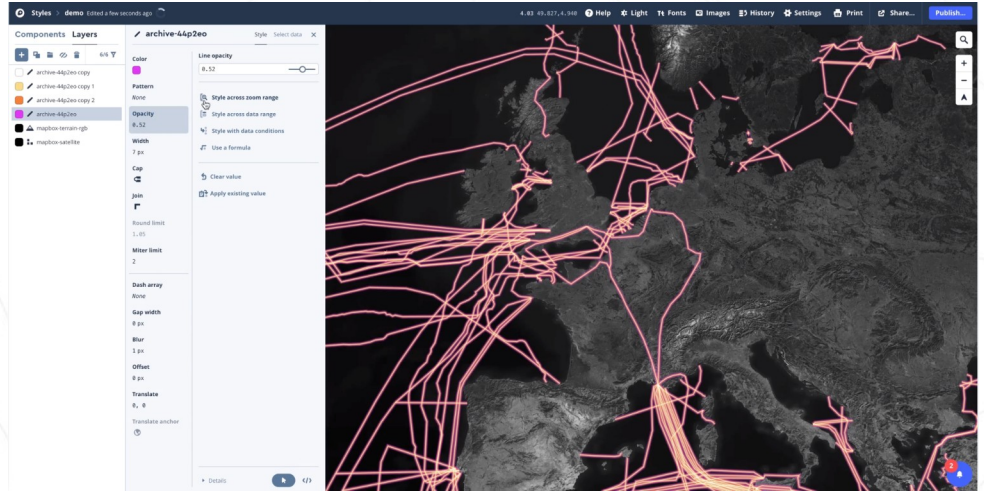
Styles > demo Edited a few seconds ago

4.03 49.827,4.940 Help Light Fonts Images History Settings Print Share... Publish...

Components Layers

6/6

archive-44p2eo copy
archive-44p2eo-copy 1
archive-44p2eo copy 2
archive-44p2eo
mapbox-terrain-rgb
mapbox-satellite

archive-44p2eo

Style Select data

Color

Pattern
None

Opacity
0.52

Width
7 px

Cap

Join

Round limit
1.05

Miter limit
2

Dash array
None

Gap width
0 px

Blur
1 px

Offset
0 px

Translate
0, 0

Translate anchor

Line opacity
0.52

Style across zoom range
Style across data range
Style with data conditions
Use a formula

Clear value
Apply existing value

Details

2